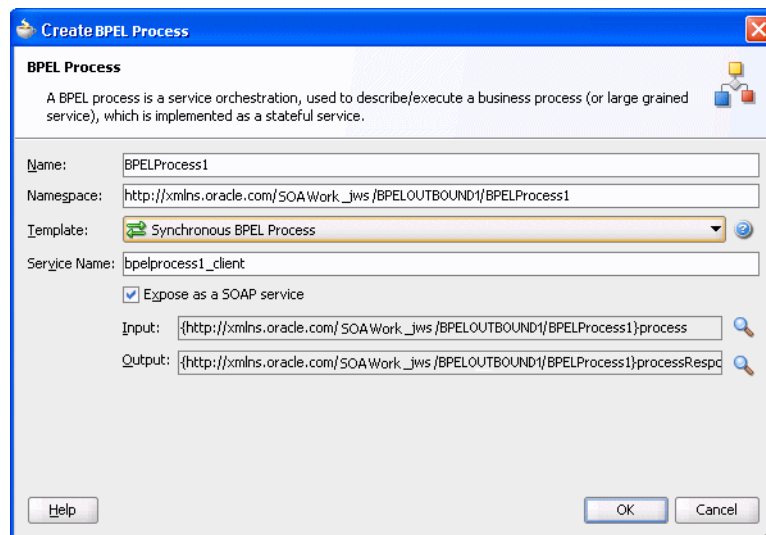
Create BPEL Process

BPEL Process

A BPEL process is a service orchestration, used to describe/execute a business process (or large grained service), which is implemented as a stateful service.

Name: BPELProcess1

Namespace: http://xmlns.oracle.com/SOAWork_jws/BPELOUTBOUND1/BPELProcess1

Template: Synchronous BPEL Process

Service Name: bpelprocess1_client

Expose as a SOAP service

Input: {http://xmlns.oracle.com/SOAWork_jws/BPELOUTBOUND1/BPELProcess1}process

Output: {http://xmlns.oracle.com/SOAWork_jws/BPELOUTBOUND1/BPELProcess1}processRespo

Help

OK

Cancel